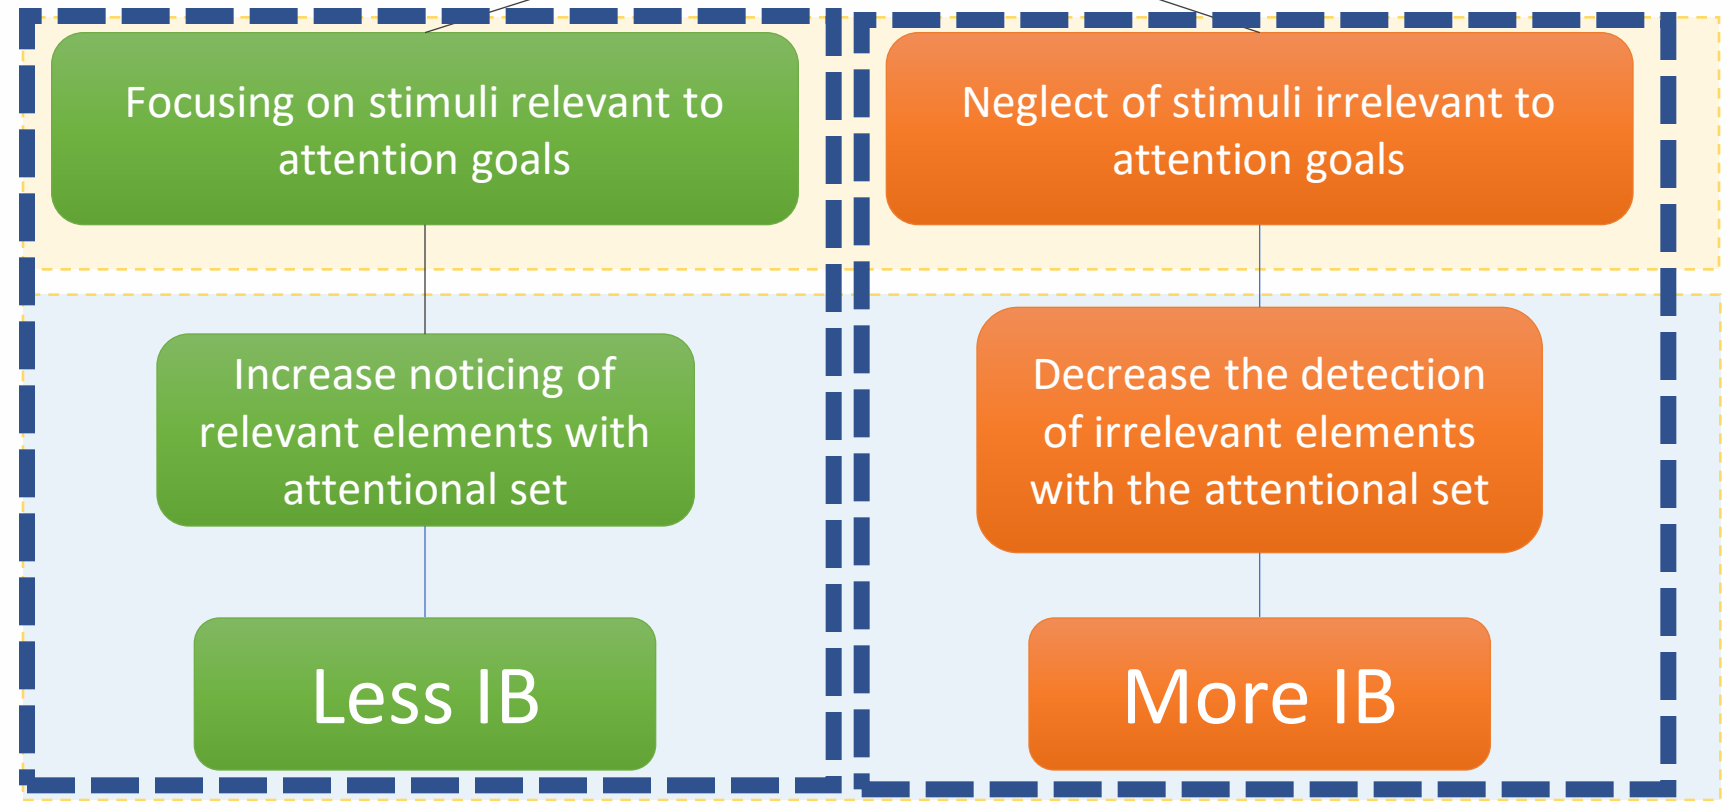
Focusing on stimuli relevant to attention goals

Increase noticing of relevant elements with attentional set

Less IB

Neglect of stimuli irrelevant to attention goals

Decrease the detection of irrelevant elements with the attentional set

More IB